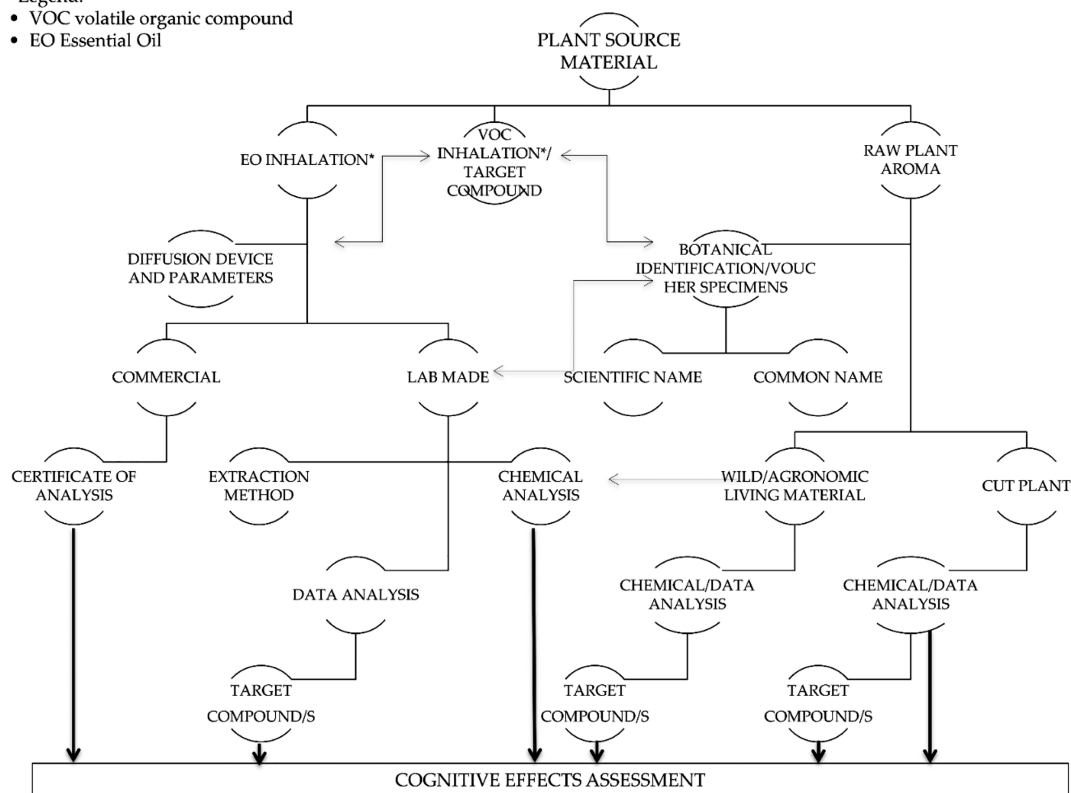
Legend:
• VOC volatile organic compound
• EO Essential Oil

PLANT SOURCE MATERIAL

EO INHALATION*

VOC INHALATION*/ TARGET COMPOUND

RAW PLANT AROMA

DIFFUSION DEVICE AND PARAMETERS

BOTANICAL IDENTIFICATION/VOUC HER SPECIMENS

COMMERCIAL

LAB MADE

SCIENTIFIC NAME

COMMON NAME

CERTIFICATE OF ANALYSIS

EXTRACTION METHOD

CHEMICAL ANALYSIS

WILD/AGRONOMIC LIVING MATERIAL

CUT PLANT

DATA ANALYSIS

CHEMICAL/DATA ANALYSIS

CHEMICAL/DATA ANALYSIS

TARGET COMPOUND/S

TARGET COMPOUND/S

TARGET COMPOUND/S

COGNITIVE EFFECTS ASSESSMENT